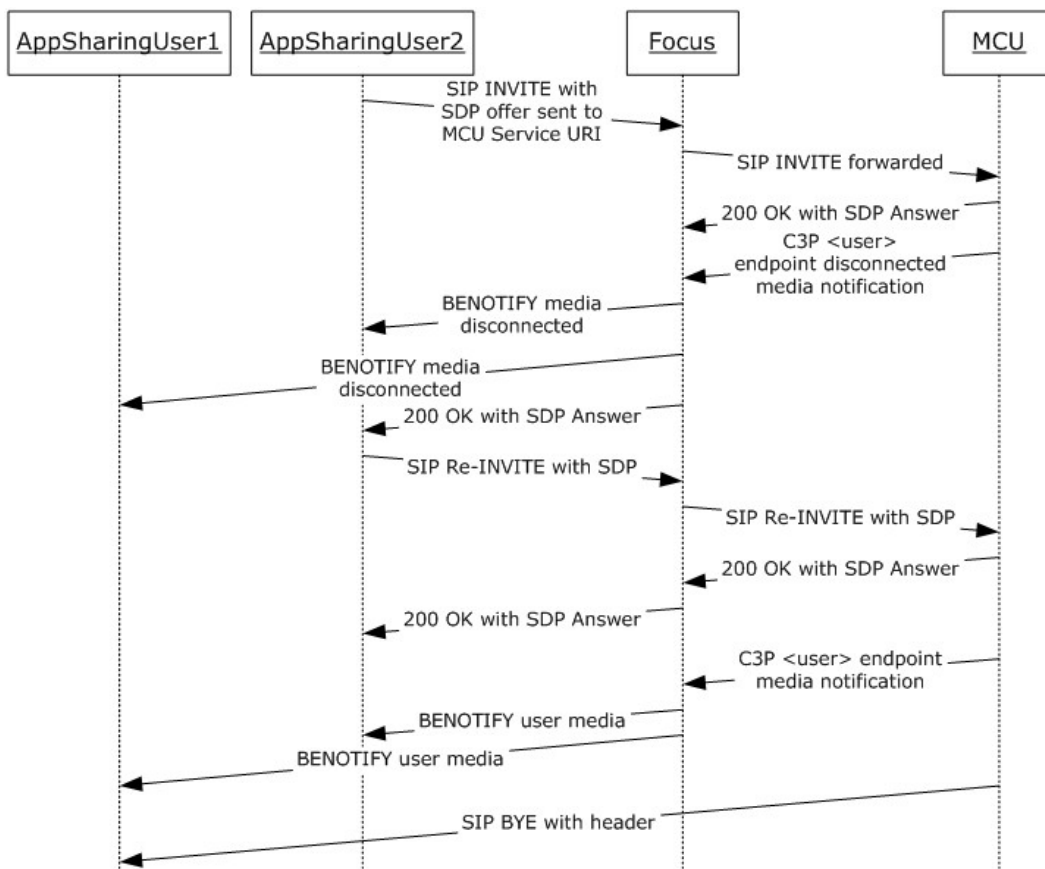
AppSharingUser1
AppSharingUser2
Focus
MCU

SIP INVITE with SDP offer sent to MCU Service URI

SIP INVITE forwarded

200 OK with SDP Answer

C3P <user> endpoint disconnected media notification

BENOTIFY media disconnected

BENOTIFY media disconnected

200 OK with SDP Answer

SIP Re-INVITE with SDP

SIP Re-INVITE with SDP

200 OK with SDP Answer

200 OK with SDP Answer

C3P <user> endpoint media notification

BENOTIFY user media

BENOTIFY user media

SIP BYE with header